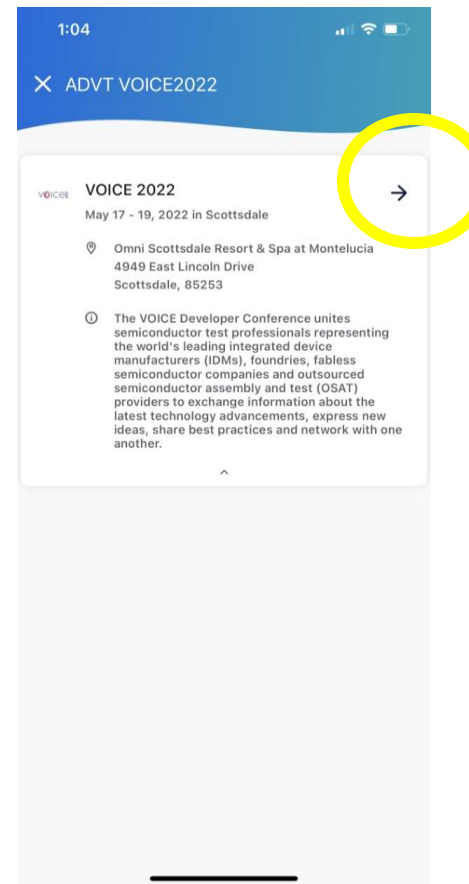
1:04

ADVT VOICE2022

VOICE

VOICE 2022

May 17 - 19, 2022 in Scottsdale

Omni Scottsdale Resort & Spa at Montelucia
4949 East Lincoln Drive
Scottsdale, 85253

The VOICE Developer Conference unites semiconductor test professionals representing the world's leading integrated device manufacturers (IDMs), foundries, fabless semiconductor companies and outsourced semiconductor assembly and test (OSAT) providers to exchange information about the latest technology advancements, express new ideas, share best practices and network with one another.